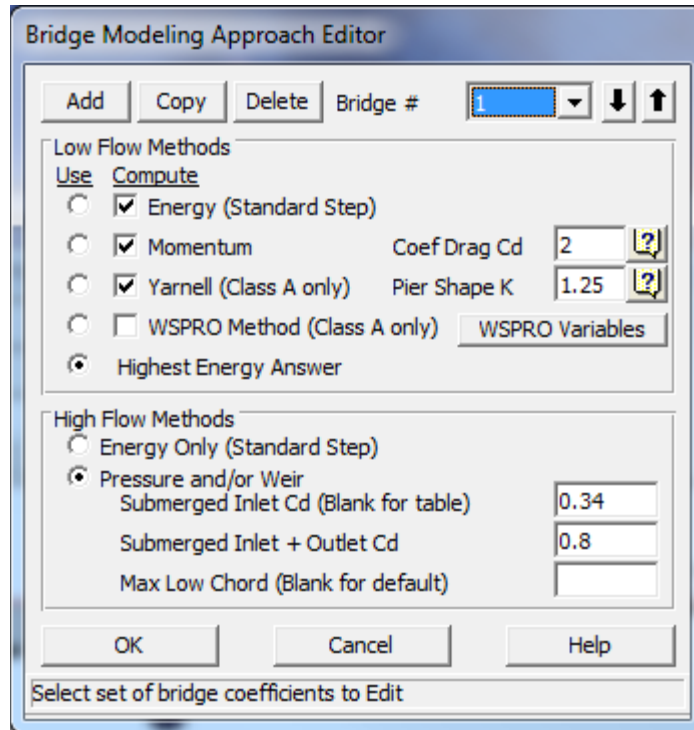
Bridge Modeling Approach Editor

Add | Copy | Delete | Bridge # 1

Low Flow Methods
Use Compute
Energy (Standard Step)
Momentum Coef Drag Cd 2
Yarnell (Class A only) Pier Shape K 1.25
WSPRO Method (Class A only) WSPRO Variables
Highest Energy Answer

High Flow Methods
Energy Only (Standard Step)
Pressure and/or Weir
Submerged Inlet Cd (Blank for table) 0.34
Submerged Inlet + Outlet Cd 0.8
Max Low Chord (Blank for default)

OK | Cancel | Help

Select set of bridge coefficients to Edit